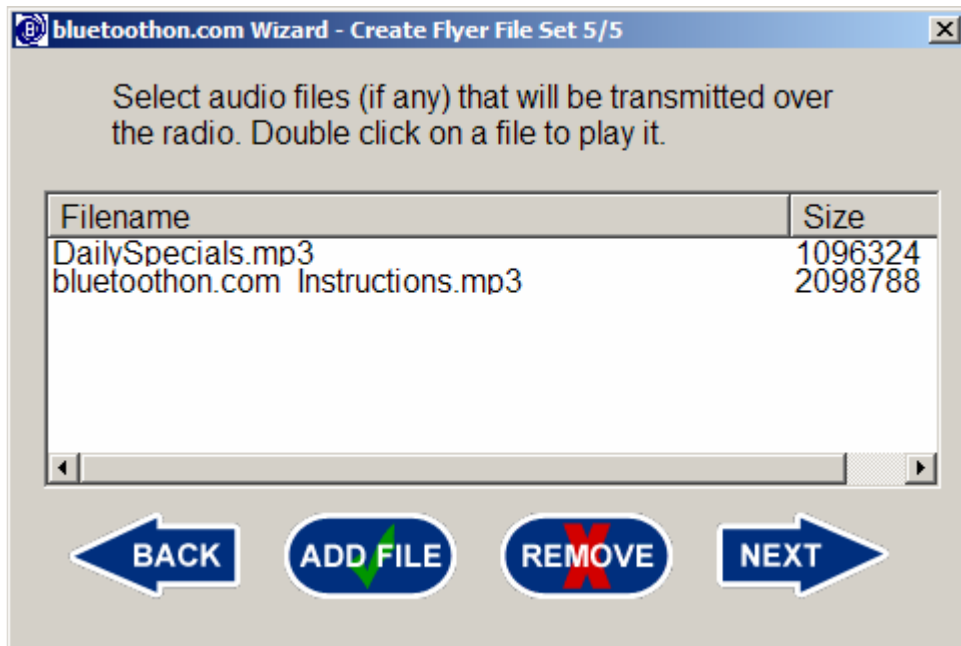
bluetoothon.com Wizard - Create Flyer File Set 5/5

Select audio files (if any) that will be transmitted over the radio. Double click on a file to play it.

| Filename | Size |
|---|---|
| DailySpecials.mp3 | 1096324 |
| bluetoothon.com Instructions.mp3 | 2098788 |

BACK ADD FILE REMOVE NEXT